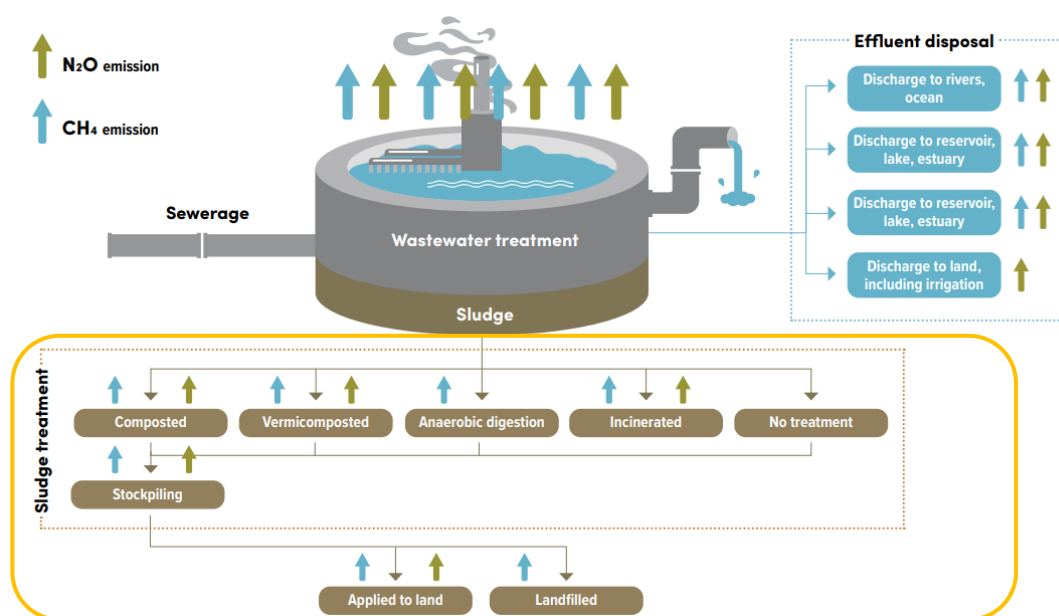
$N_2O$ emission

$CH_4$ emission

Effluent disposal

Discharge to rivers, ocean

Discharge to reservoir, lake, estuary

Discharge to reservoir, lake, estuary

Discharge to land, including irrigation

Sewerage

Wastewater treatment

Sludge

Sludge treatment

Composted

Vermicomposted

Anaerobic digestion

Incinerated

No treatment

Stockpiling

Applied to land

Landfilled